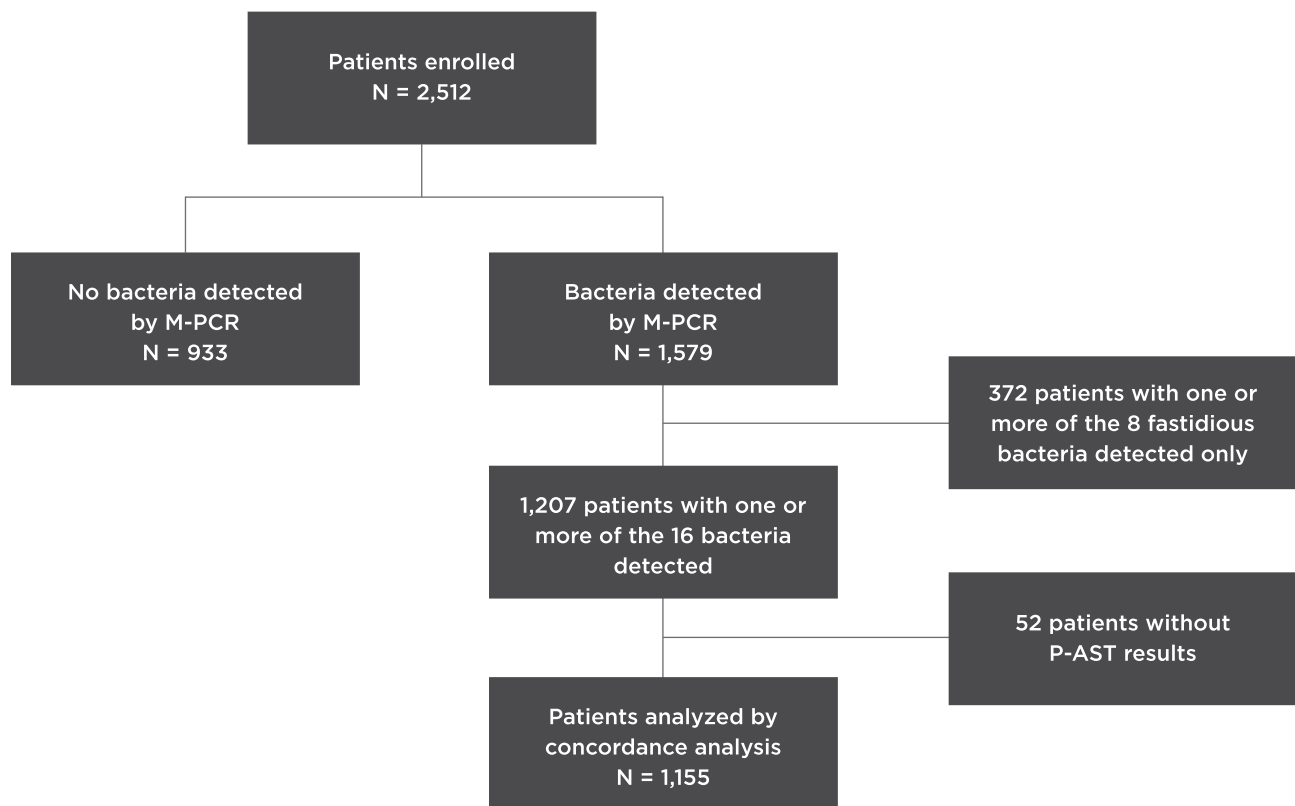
Patients enrolled
N = 2,512

No bacteria detected by M-PCR
N = 933

Bacteria detected by M-PCR
N = 1,579

372 patients with one or more of the 8 fastidious bacteria detected only

1,207 patients with one or more of the 16 bacteria detected

52 patients without P-AST results

Patients analyzed by concordance analysis
N = 1,155